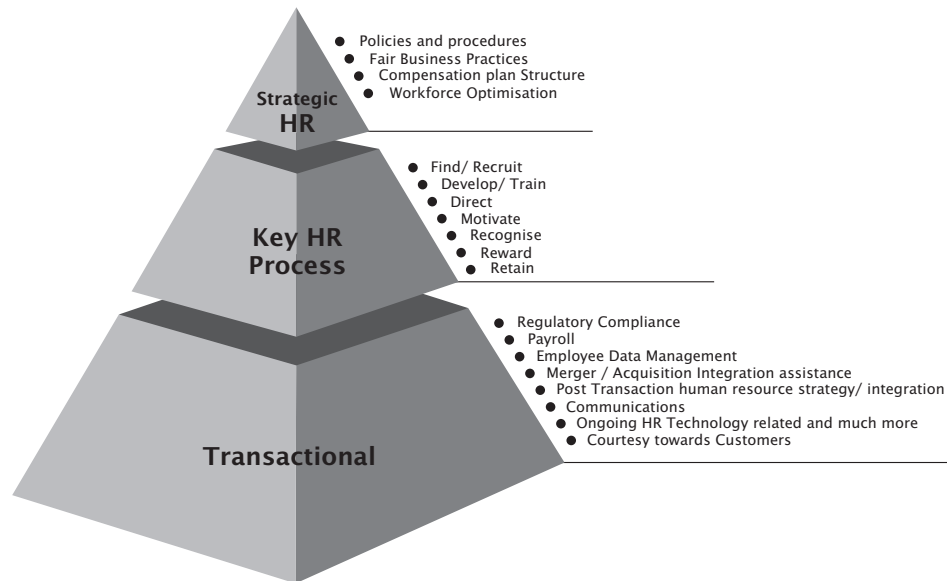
Strategic HR

Policies and procedures
Fair Business Practices
Compensation plan Structure
Workforce Optimisation

Key HR Process

Find/ Recruit
Develop/ Train
Direct
Motivate
Recognise
Reward
Retain

Transactional

Regulatory Compliance
Payroll
Employee Data Management
Merger / Acquisition Integration assistance
Post Transaction human resource strategy/ integration
Communications
Ongoing HR Technology related and much more
Courtesy towards Customers